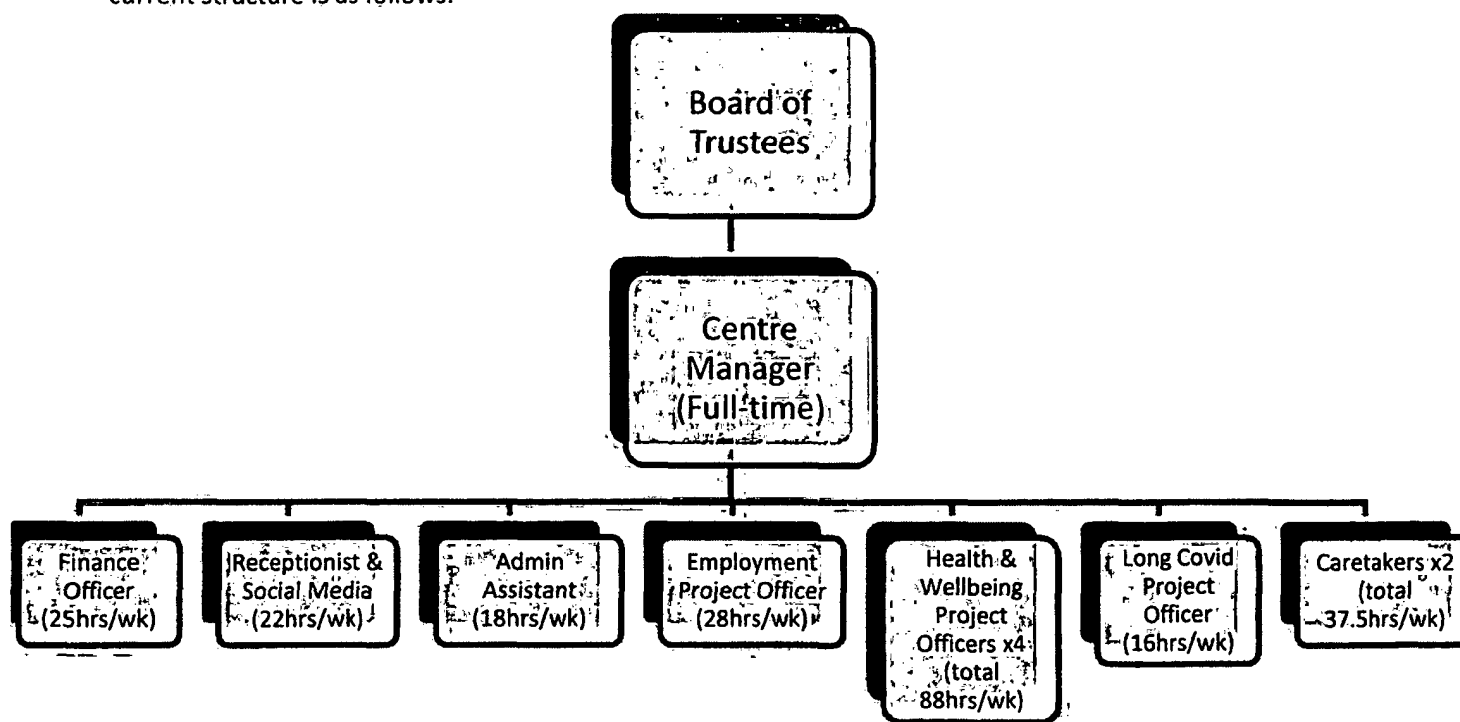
current structure is as follows:

Board of Trustees

Centre Manager (Full-time)

Finance Officer (25hrs/wk)

Receptionist & Social Media (22hrs/wk)

Admin Assistant (18hrs/wk)

Employment Project Officer (28hrs/wk)

Health & Wellbeing Project Officers x4 (total 88hrs/wk)

Long Covid Project Officer (16hrs/wk)

Caretakers x2 (total 37.5hrs/wk)